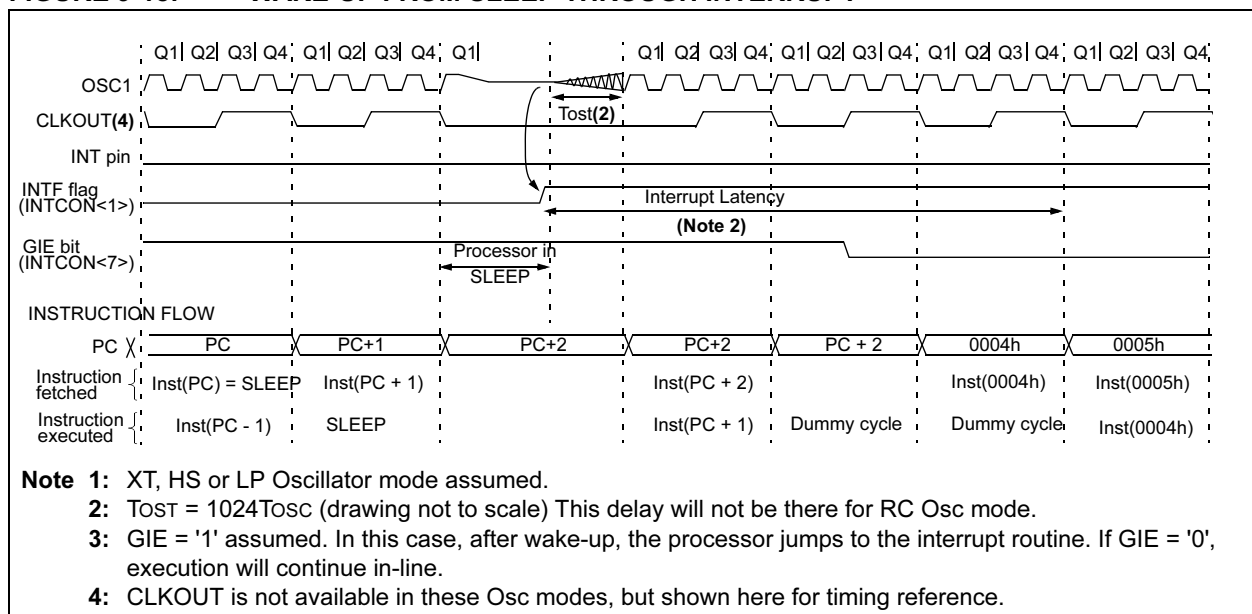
FIGURE 6-16: WAKE-UP FROM SLEEP THROUGH INTERRUPT

Q1 Q2 Q3 Q4 Q1 Q2 Q3 Q4 Q1 Q1 Q2 Q3 Q4 Q1 Q2 Q3 Q4 Q1 Q2 Q3 Q4 Q1 Q2 Q3 Q4

OSC1

CLKOUT(4)

Tost(2)

INT pin

INTF flag (INTCON<1>)

Interrupt Latency

(Note 2)

GIE bit (INTCON<7>)

Processor in SLEEP

INSTRUCTION FLOW

PC

| PC | PC+1 | PC+2 | PC+2 | PC + 2 | 0004h | 0005h |
|---|---|---|---|---|---|---|

Instruction fetched: Inst(PC) = SLEEP, Inst(PC + 1), Inst(PC + 2), Inst(0004h), Inst(0005h)

Instruction executed: Inst(PC - 1), SLEEP, Inst(PC + 1), Dummy cycle, Dummy cycle, Inst(0004h)

Note 1: XT, HS or LP Oscillator mode assumed.
2: TOST = 1024TOSC (drawing not to scale) This delay will not be there for RC Osc mode.
3: GIE = '1' assumed. In this case, after wake-up, the processor jumps to the interrupt routine. If GIE = '0', execution will continue in-line.
4: CLKOUT is not available in these Osc modes, but shown here for timing reference.